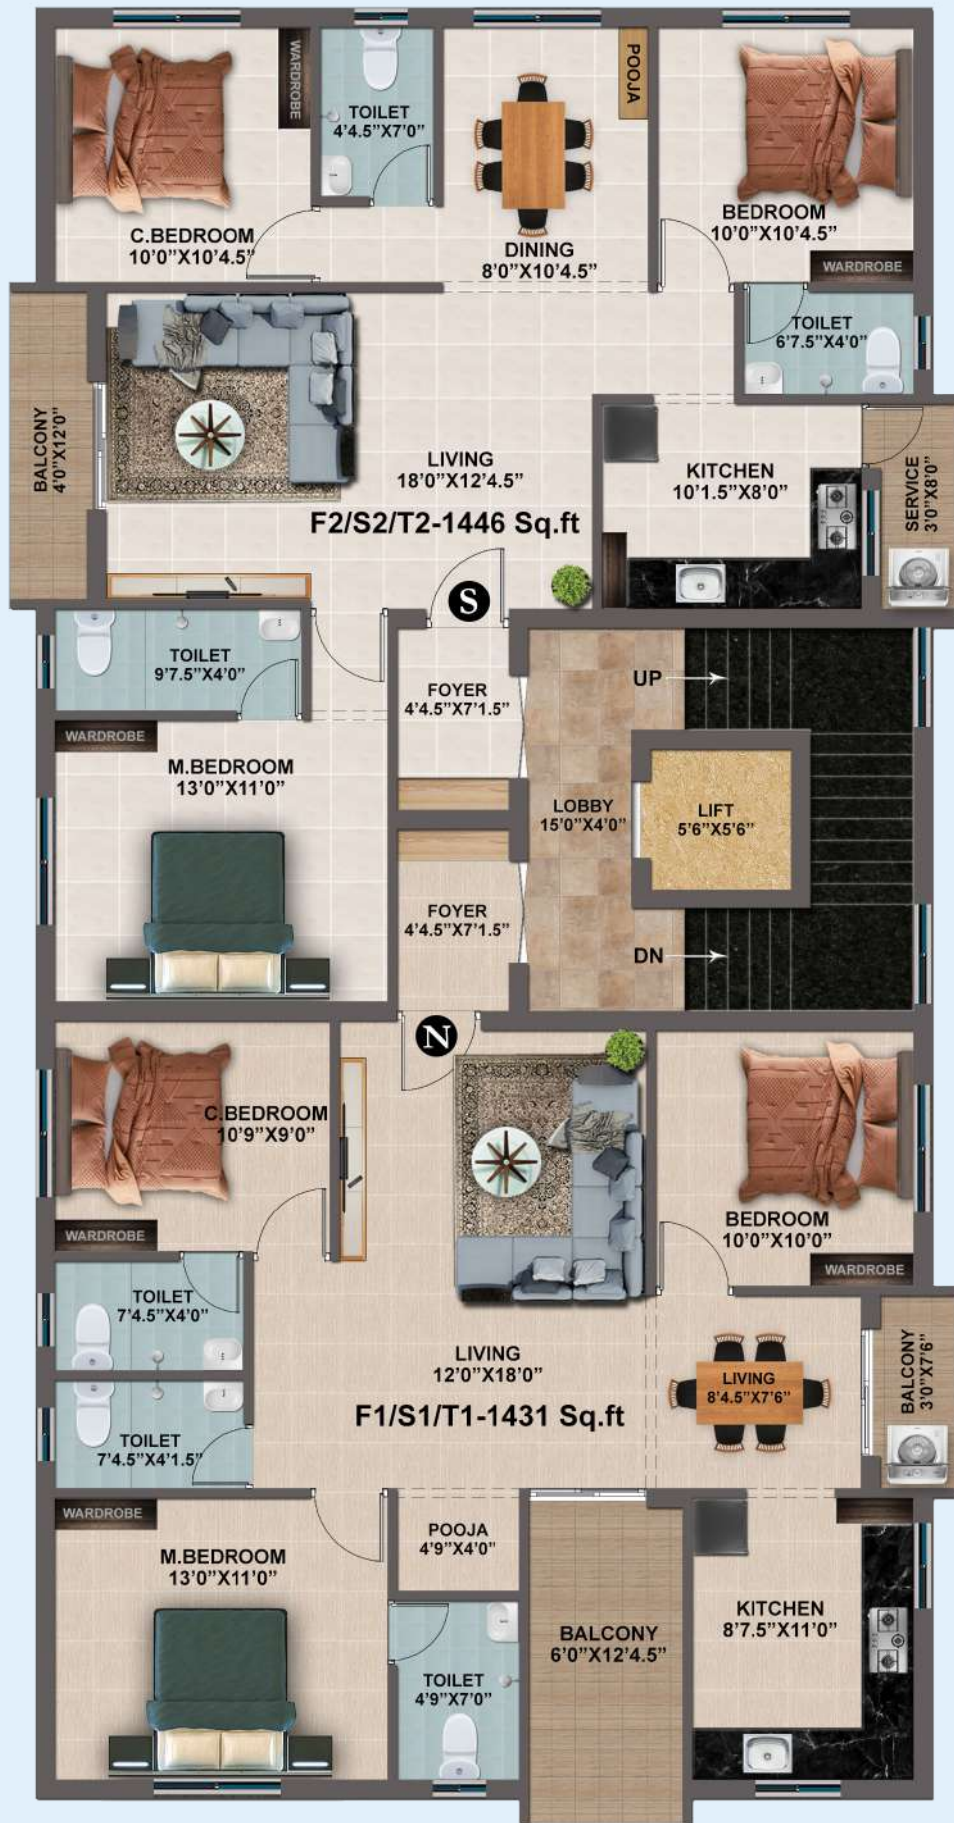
WARDROBE

TOILET
4'4.5"X7'0"

POOJA

C.BEDROOM
10'0"X10'4.5"

DINING
8'0"X10'4.5"

BEDROOM
10'0"X10'4.5"

WARDROBE

TOILET
6'7.5"X4'0"

BALCONY
4'0"X12'0"

LIVING
18'0"X12'4.5"

KITCHEN
10'1.5"X8'0"

SERVICE
3'0"X8'0"

F2/S2/T2-1446 Sq.ft

S

TOILET
9'7.5"X4'0"

FOYER
4'4.5"X7'1.5"

UP

WARDROBE

M.BEDROOM
13'0"X11'0"

LOBBY
15'0"X4'0"

LIFT
5'6"X5'6"

FOYER
4'4.5"X7'1.5"

DN

N

C.BEDROOM
10'9"X9'0"

BEDROOM
10'0"X10'0"

WARDROBE

WARDROBE

TOILET
7'4.5"X4'0"

BALCONY
3'0"X7'6"

LIVING
12'0"X18'0"

LIVING
8'4.5"X7'6"

TOILET
7'4.5"X4'1.5"

F1/S1/T1-1431 Sq.ft

WARDROBE

POOJA
4'9"X4'0"

M.BEDROOM
13'0"X11'0"

KITCHEN
8'7.5"X11'0"

BALCONY
6'0"X12'4.5"

TOILET
4'9"X7'0"